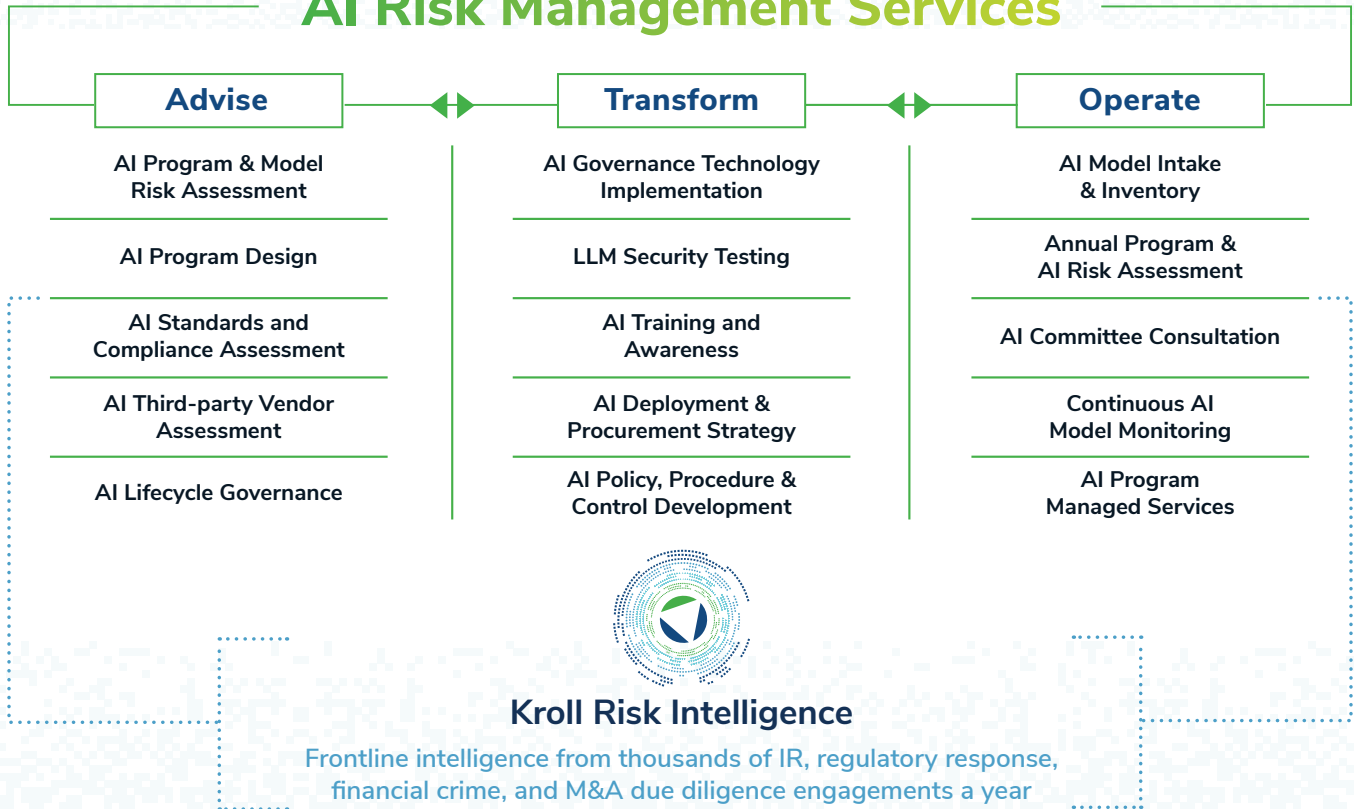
AI Risk Management Services

Advise

AI Program & Model Risk Assessment

AI Program Design

AI Standards and Compliance Assessment

AI Third-party Vendor Assessment

AI Lifecycle Governance

Transform

AI Governance Technology Implementation

LLM Security Testing

AI Training and Awareness

AI Deployment & Procurement Strategy

AI Policy, Procedure & Control Development

Operate

AI Model Intake & Inventory

Annual Program & AI Risk Assessment

AI Committee Consultation

Continuous AI Model Monitoring

AI Program Managed Services

Kroll Risk Intelligence

Frontline intelligence from thousands of IR, regulatory response, financial crime, and M&A due diligence engagements a year